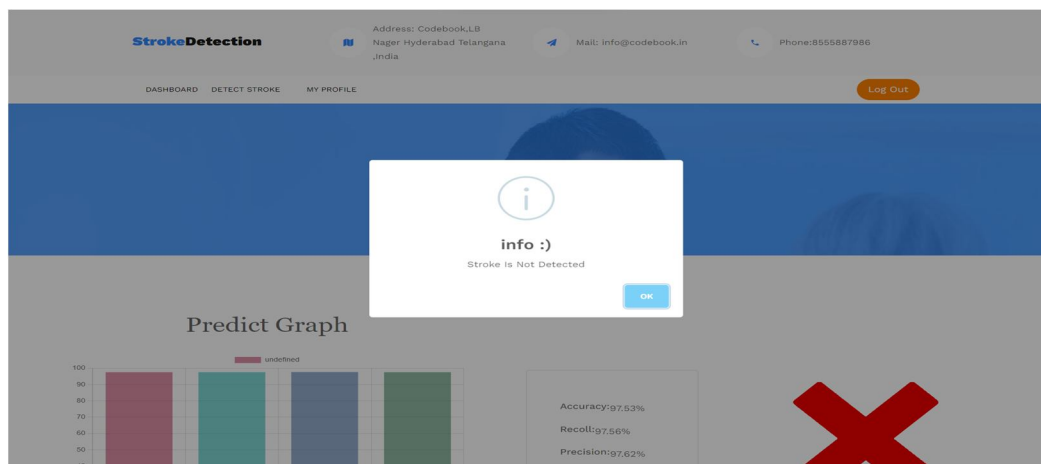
StrokeDetection

Address: Codebook,LB Nager Hyderabad Telangana ,India

Mail: info@codebook.in

Phone:8555887986

DASHBOARD DETECT STROKE MY PROFILE

Log Out

i

info :)

Stroke Is Not Detected

OK

Predict Graph

undefined

100
90
80
70
60
50

Accuracy:97.53%

Recoll:97.56%

Precision:97.62%